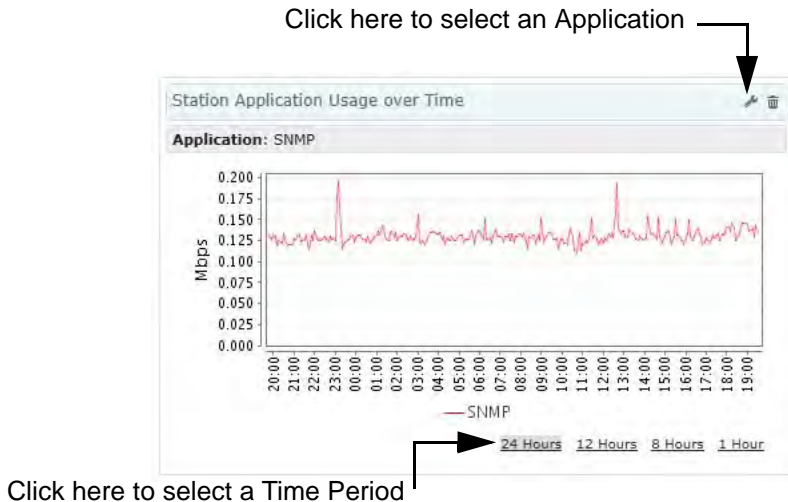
Click here to select an Application

Station Application Usage over Time

Application: SNMP

0.200
0.175
0.150
0.125
0.100
0.075
0.050
0.025
0.000

Mbps

20:00
21:00
22:00
23:00
00:00
01:00
02:00
03:00
04:00
05:00
06:00
07:00
08:00
09:00
10:00
11:00
12:00
13:00
14:00
15:00
16:00
17:00
18:00
19:00

SNMP

24 Hours 12 Hours 8 Hours 1 Hour

Click here to select a Time Period